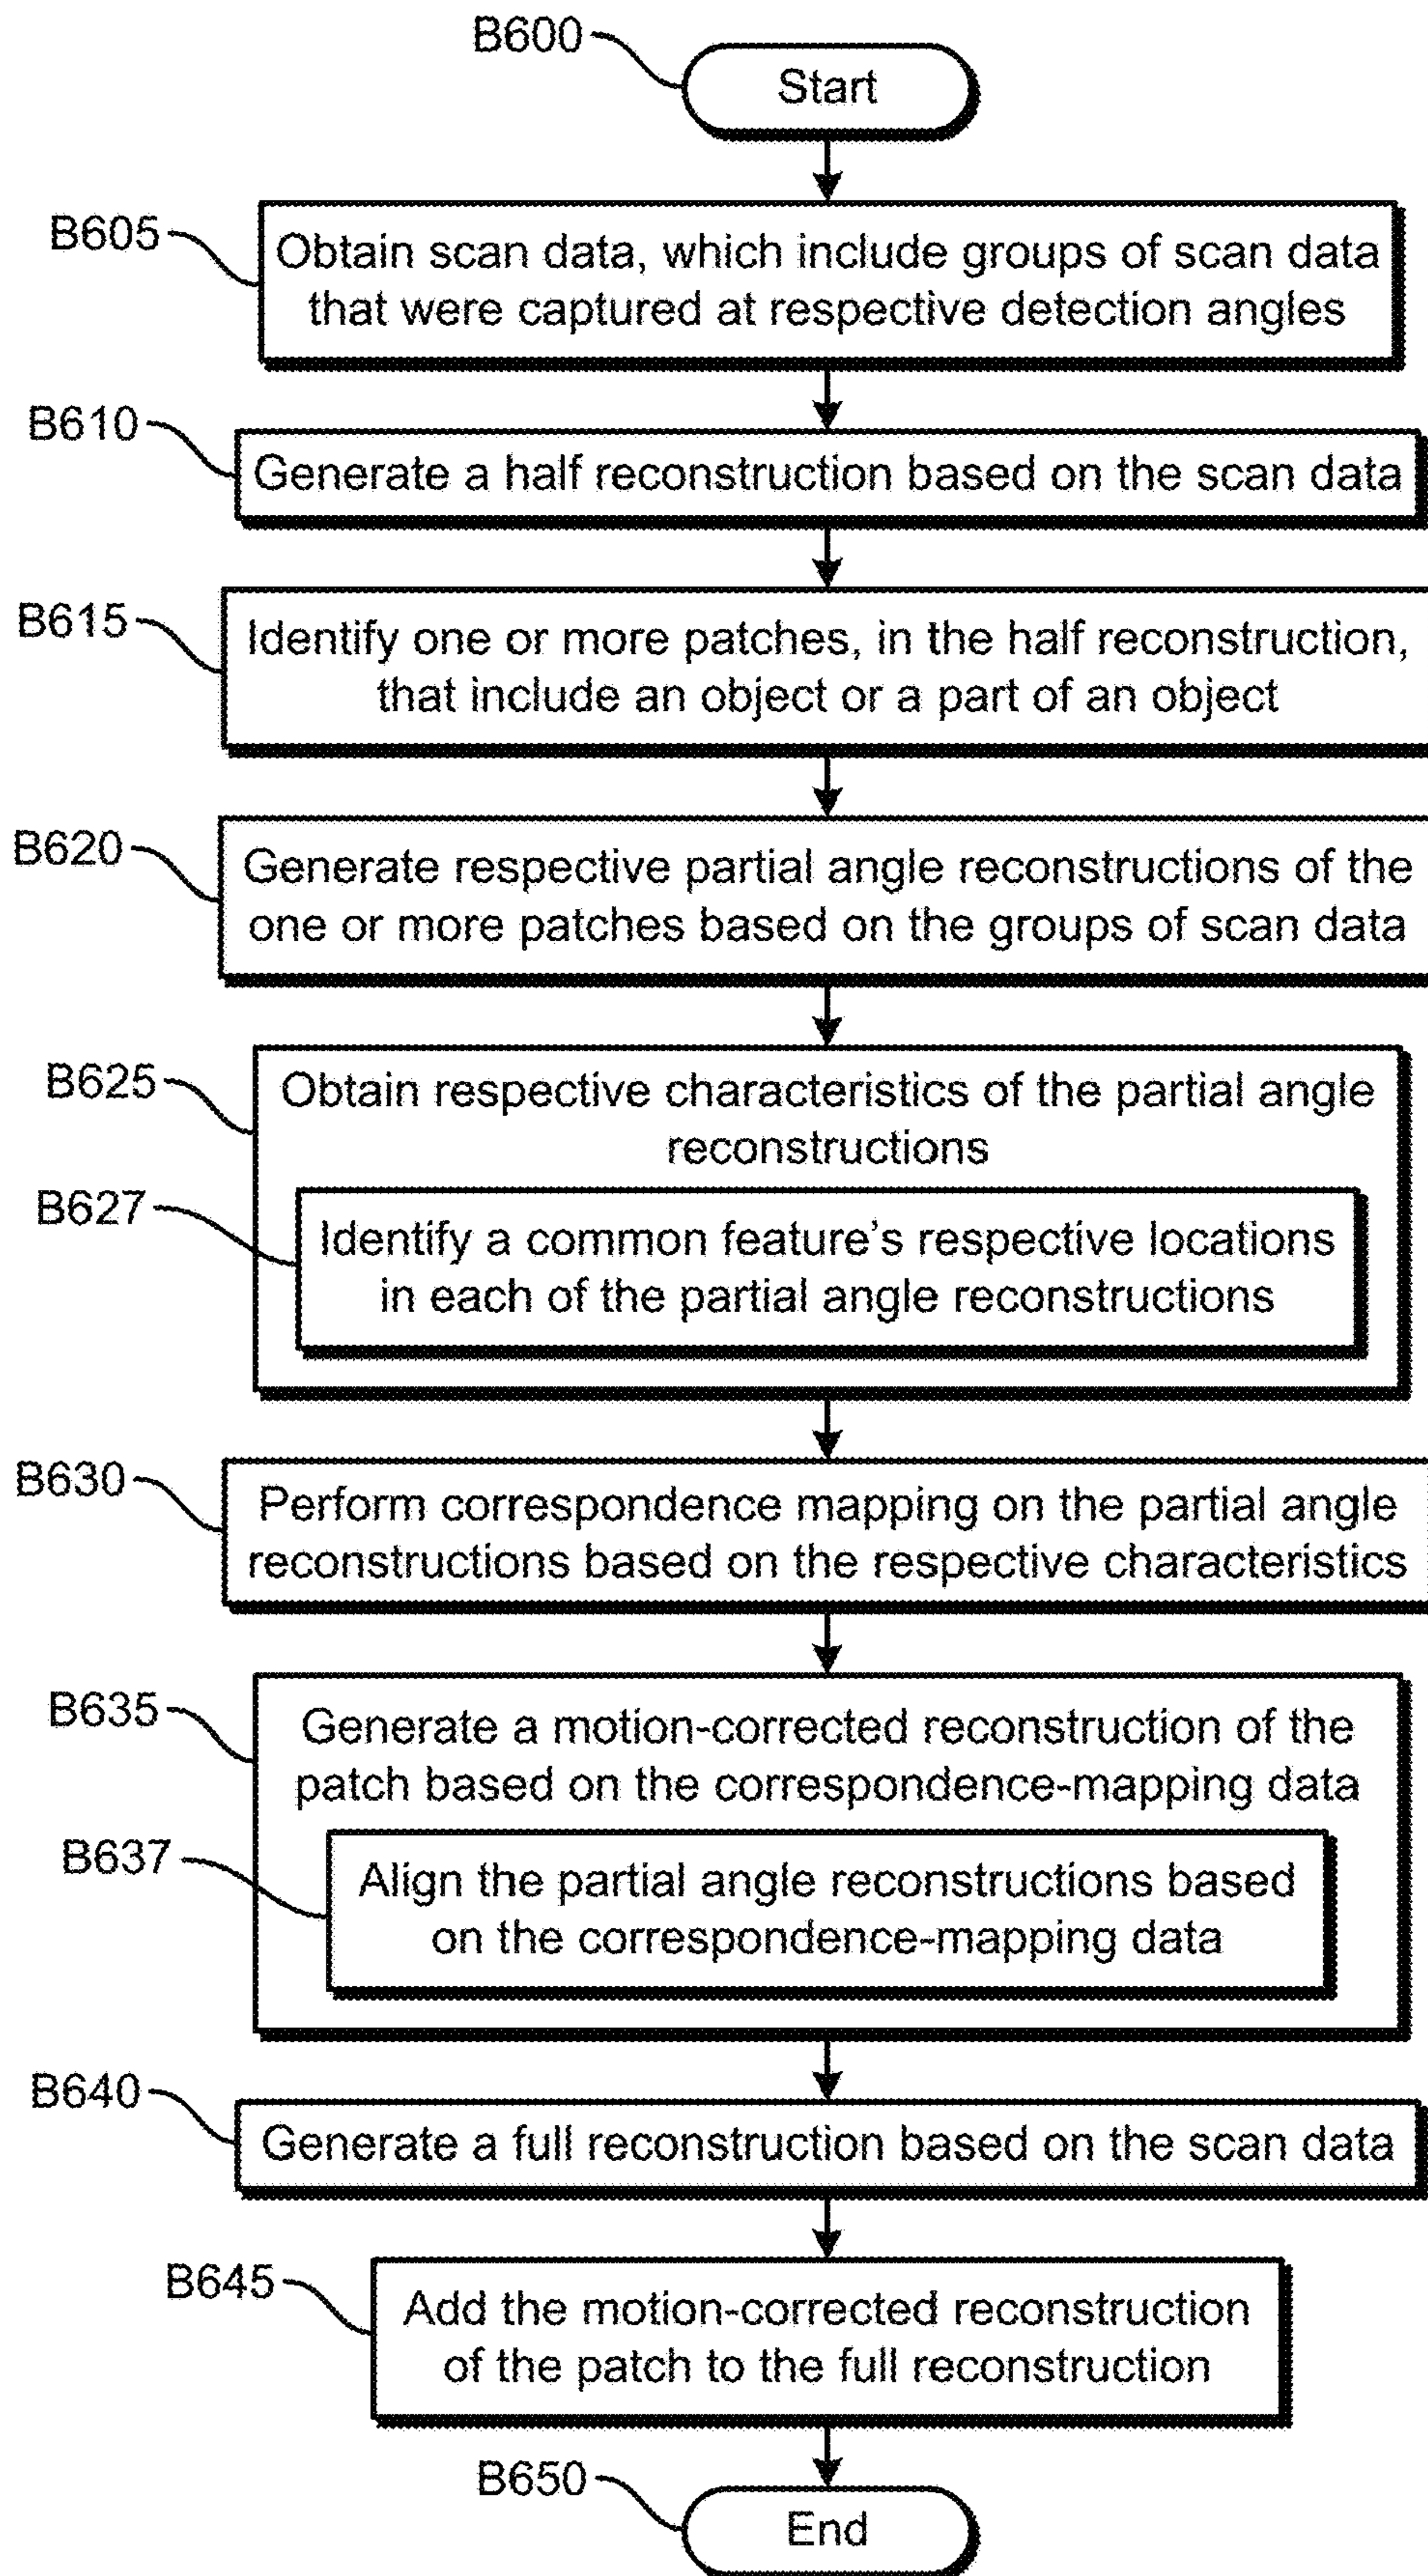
B600

Start

B605

Obtain scan data, which include groups of scan data that were captured at respective detection angles

B610

Generate a half reconstruction based on the scan data

B615

Identify one or more patches, in the half reconstruction, that include an object or a part of an object

B620

Generate respective partial angle reconstructions of the one or more patches based on the groups of scan data

B625

Obtain respective characteristics of the partial angle reconstructions

B627

Identify a common feature's respective locations in each of the partial angle reconstructions

B630

Perform correspondence mapping on the partial angle reconstructions based on the respective characteristics

B635

Generate a motion-corrected reconstruction of the patch based on the correspondence-mapping data

B637

Align the partial angle reconstructions based on the correspondence-mapping data

B640

Generate a full reconstruction based on the scan data

B645

Add the motion-corrected reconstruction of the patch to the full reconstruction

B650

End